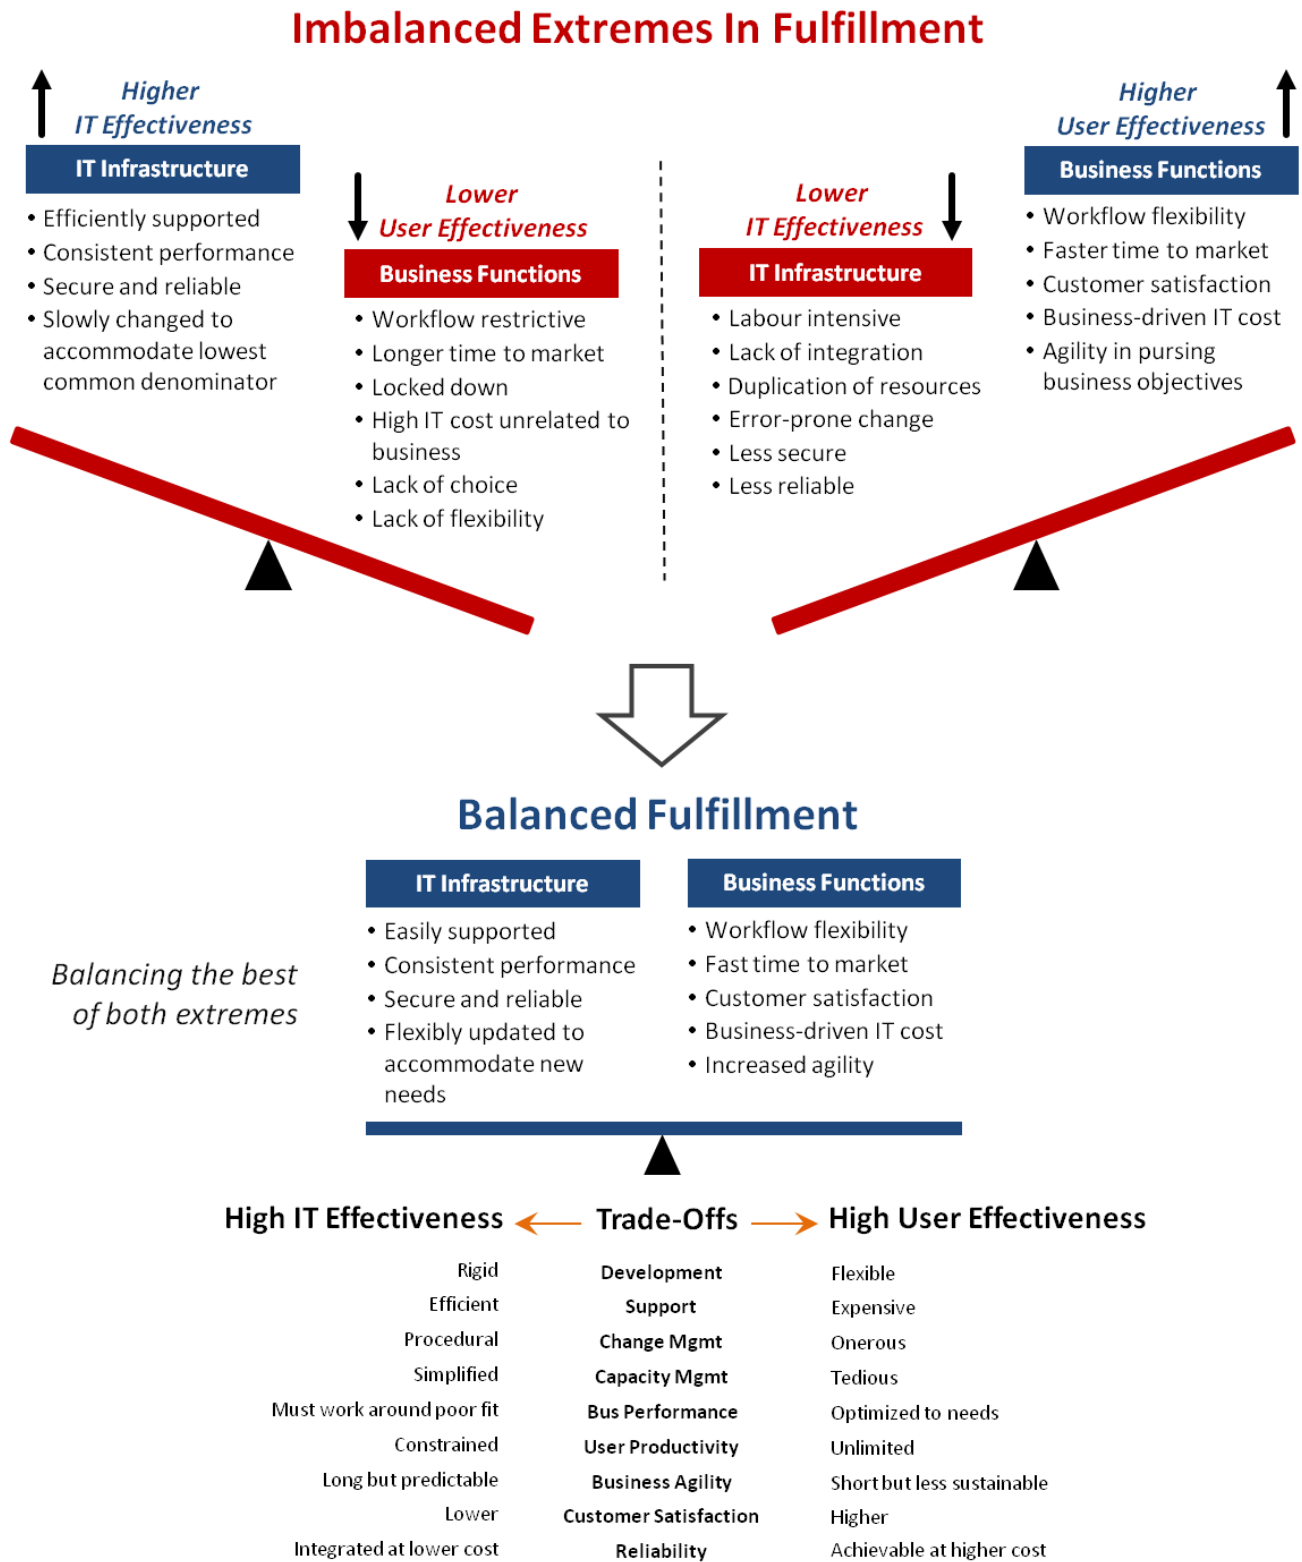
Imbalanced Extremes In Fulfillment

Higher
IT Effectiveness

IT Infrastructure

- Efficiently supported
- Consistent performance
- Secure and reliable
- Slowly changed to accommodate lowest common denominator

Lower
User Effectiveness

Business Functions

- Workflow restrictive
- Longer time to market
- Locked down
- High IT cost unrelated to business
- Lack of choice
- Lack of flexibility

Lower
IT Effectiveness

IT Infrastructure

- Labour intensive
- Lack of integration
- Duplication of resources
- Error-prone change
- Less secure
- Less reliable

Higher
User Effectiveness

Business Functions

- Workflow flexibility
- Faster time to market
- Customer satisfaction
- Business-driven IT cost
- Agility in pursing business objectives

Balanced Fulfillment

Balancing the best of both extremes

IT Infrastructure

- Easily supported
- Consistent performance
- Secure and reliable
- Flexibly updated to accommodate new needs

Business Functions

- Workflow flexibility
- Fast time to market
- Customer satisfaction
- Business-driven IT cost
- Increased agility

| High IT Effectiveness | Trade-Offs | High User Effectiveness |
|---|---|---|
| Rigid | Development | Flexible |
| Efficient | Support | Expensive |
| Procedural | Change Mgmt | Onerous |
| Simplified | Capacity Mgmt | Tedious |
| Must work around poor fit | Bus Performance | Optimized to needs |
| Constrained | User Productivity | Unlimited |
| Long but predictable | Business Agility | Short but less sustainable |
| Lower | Customer Satisfaction | Higher |
| Integrated at lower cost | Reliability | Achievable at higher cost |